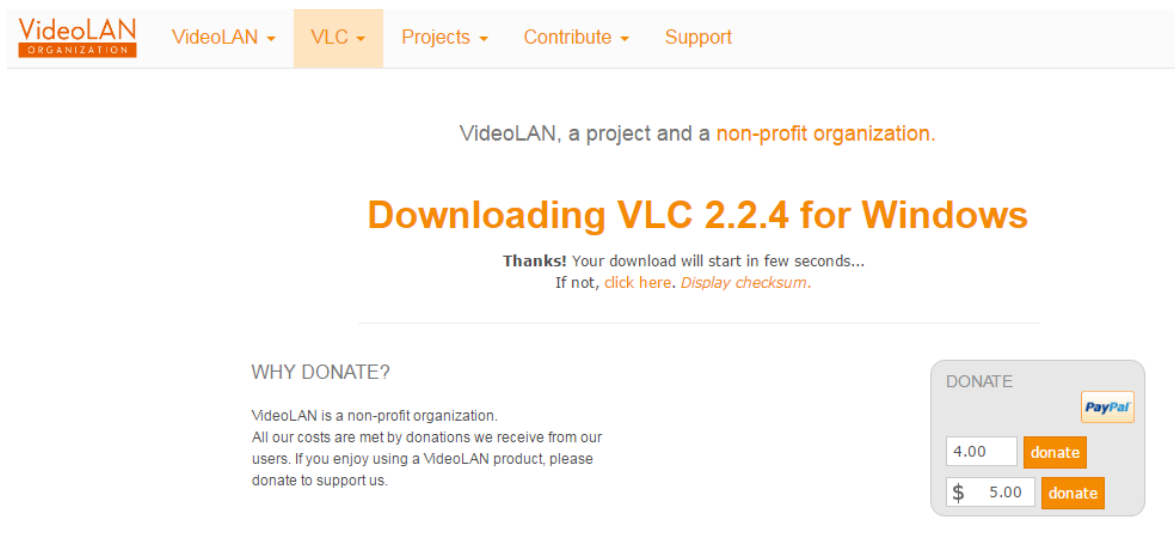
VideoLAN ORGANIZATION

VideoLAN ▾ VLC ▾ Projects ▾ Contribute ▾ Support

VideoLAN, a project and a non-profit organization.

Downloading VLC 2.2.4 for Windows

**Thanks!** Your download will start in few seconds...
If not, click here. *Display checksum*.

WHY DONATE?

VideoLAN is a non-profit organization.
All our costs are met by donations we receive from our users. If you enjoy using a VideoLAN product, please donate to support us.

DONATE

PayPal

4.00 donate

$ 5.00 donate